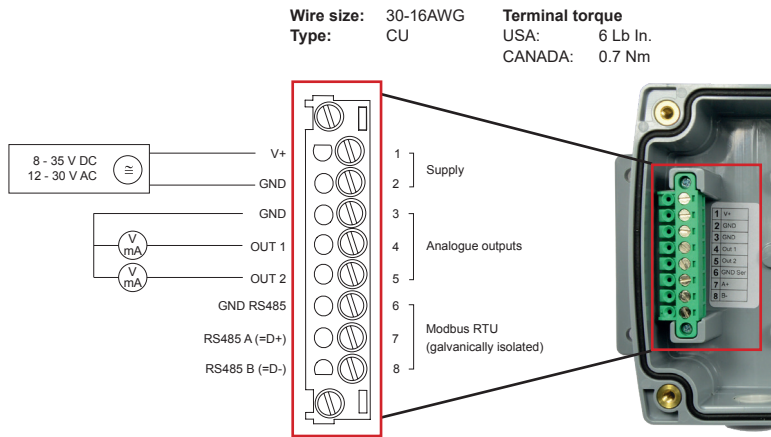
**Wire size:** 30-16AWG
**Type:** CU

**Terminal torque**
USA: 6 Lb In.
CANADA: 0.7 Nm

8 - 35 V DC
12 - 30 V AC

V+
GND
GND
V mA
OUT 1
V mA
OUT 2
GND RS485
RS485 A (=D+)
RS485 B (=D-)

1
2
3
4
5
6
7
8

Supply
Analogue outputs
Modbus RTU
(galvanically isolated)

1 V+
2 GND
3 GND
4 Out 1
5 Out 2
6 GND Ser
7 A+
8 B-